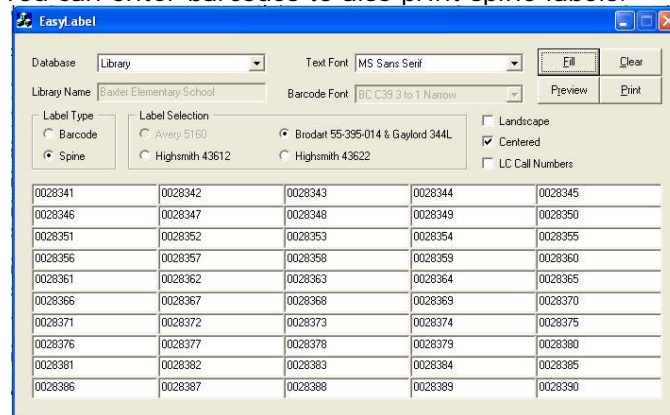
EasyLabel

Database Library

Text Font MS Sans Serif

Fill

Clear

Library Name Baxter Elementary School

Barcode Font BC C39 3 to 1 Narrow

Preview

Print

Label Type
Barcode
Spine

Label Selection
Avery 5160
Highsmith 43612
Brodart 55-395-014 & Gaylord 344L
Highsmith 43622

Landscape
Centered
LC Call Numbers

| 0028341 | 0028342 | 0028343 | 0028344 | 0028345 |
|---|---|---|---|---|
| 0028346 | 0028347 | 0028348 | 0028349 | 0028350 |
| 0028351 | 0028352 | 0028353 | 0028354 | 0028355 |
| 0028356 | 0028357 | 0028358 | 0028359 | 0028360 |
| 0028361 | 0028362 | 0028363 | 0028364 | 0028365 |
| 0028366 | 0028367 | 0028368 | 0028369 | 0028370 |
| 0028371 | 0028372 | 0028373 | 0028374 | 0028375 |
| 0028376 | 0028377 | 0028378 | 0028379 | 0028380 |
| 0028381 | 0028382 | 0028383 | 0028384 | 0028385 |
| 0028386 | 0028387 | 0028388 | 0028389 | 0028390 |